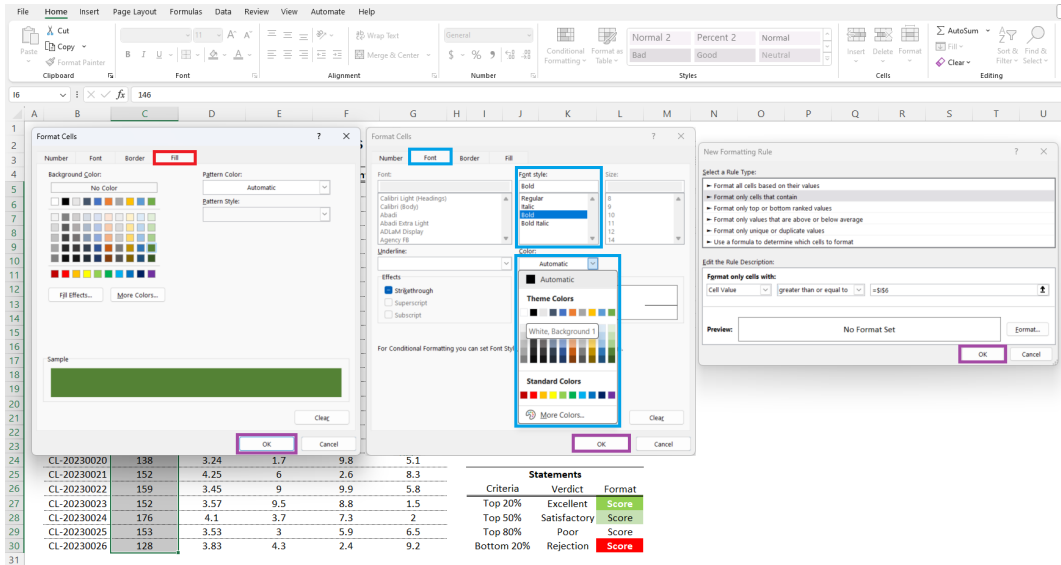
File Home Insert Page Layout Formulas Data Review View Automate Help

Paste Cut Copy Format Painter Clipboard

Font

Wrap Text Merge & Center Alignment

General $ % Number

Conditional Formatting Format as Table Normal 2 Percent 2 Normal Bad Good Neutral Styles

Insert Delete Format Cells

AutoSum Fill Clear Sort & Filter Find & Select Editing

I6 $f_x$ 146

Format Cells ? ×

Number Font Border Fill

Background Color: No Color

Pattern Color: Automatic

Pattern Style:

Fill Effects... More Colors...

Sample

Clear

OK Cancel

Format Cells ? ×

Number Font Border Fill

Font: Font style: Size:

Bold

Calibri Light (Headings) Calibri (Body) Abadi Abadi Extra Light ADLaM Display Agency FB

Regular Italic Bold Bold Italic

8 9 10 11 12 14

Underline: Color:

Automatic

Effects

Strikethrough Superscript Subscript

Automatic

Theme Colors

White, Background 1

Standard Colors

More Colors...

For Conditional Formatting you can set Font Sty

Clear

OK Cancel

New Formatting Rule ? ×

Select a Rule Type:

► Format all cells based on their values
► Format only cells that contain
► Format only top or bottom ranked values
► Format only values that are above or below average
► Format only unique or duplicate values
► Use a formula to determine which cells to format

Edit the Rule Description:

Format only cells with:

Cell Value greater than or equal to =$I$6

Preview: No Format Set Format...

OK Cancel

| | C | D | E | F | G |
|---|---|---|---|---|---|
| 24 | CL-20230020 | 138 | 3.24 | 1.7 | 9.8 | 5.1 |
| 25 | CL-20230021 | 152 | 4.25 | 6 | 2.6 | 8.3 |
| 26 | CL-20230022 | 159 | 3.45 | 9 | 9.9 | 5.8 |
| 27 | CL-20230023 | 152 | 3.57 | 9.5 | 8.8 | 1.5 |
| 28 | CL-20230024 | 176 | 4.1 | 3.7 | 7.3 | 2 |
| 29 | CL-20230025 | 153 | 3.53 | 3 | 5.9 | 6.5 |
| 30 | CL-20230026 | 128 | 3.83 | 4.3 | 2.4 | 9.2 |

Statements

| Criteria | Verdict | Format |
|---|---|---|
| Top 20% | Excellent | Score |
| Top 50% | Satisfactory | Score |
| Top 80% | Poor | Score |
| Bottom 20% | Rejection | Score |